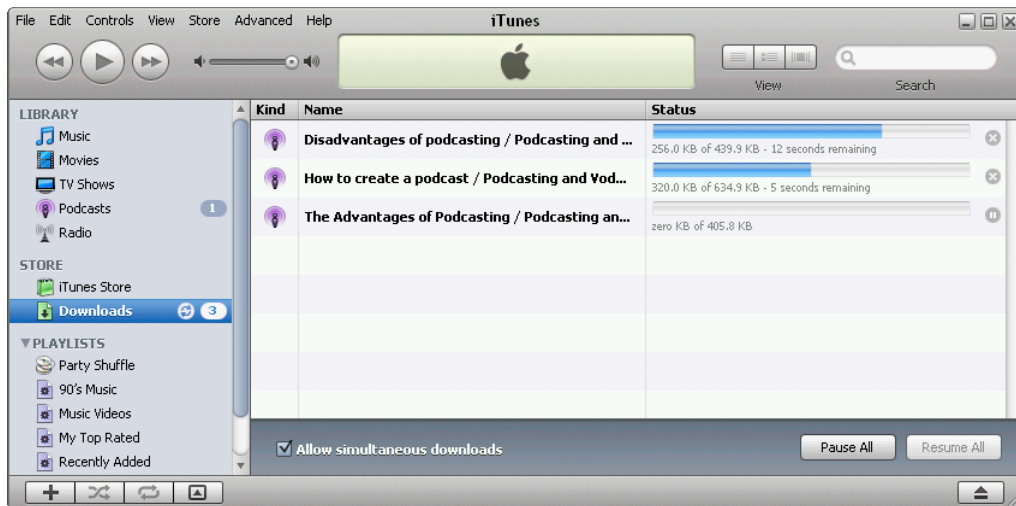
File Edit Controls View Store Advanced Help

iTunes

View

Search

LIBRARY

Music

Movies

TV Shows

Podcasts 1

Radio

STORE

iTunes Store

Downloads 3

▼PLAYLISTS

Party Shuffle

90's Music

Music Videos

My Top Rated

Recently Added

| Kind | Name | Status |
|---|---|---|
| | Disadvantages of podcasting / Podcasting and ... | 256.0 KB of 439.9 KB - 12 seconds remaining |
| | How to create a podcast / Podcasting and Vod... | 320.0 KB of 634.9 KB - 5 seconds remaining |
| | The Advantages of Podcasting / Podcasting an... | zero KB of 405.8 KB |

Allow simultaneous downloads

Pause All

Resume All